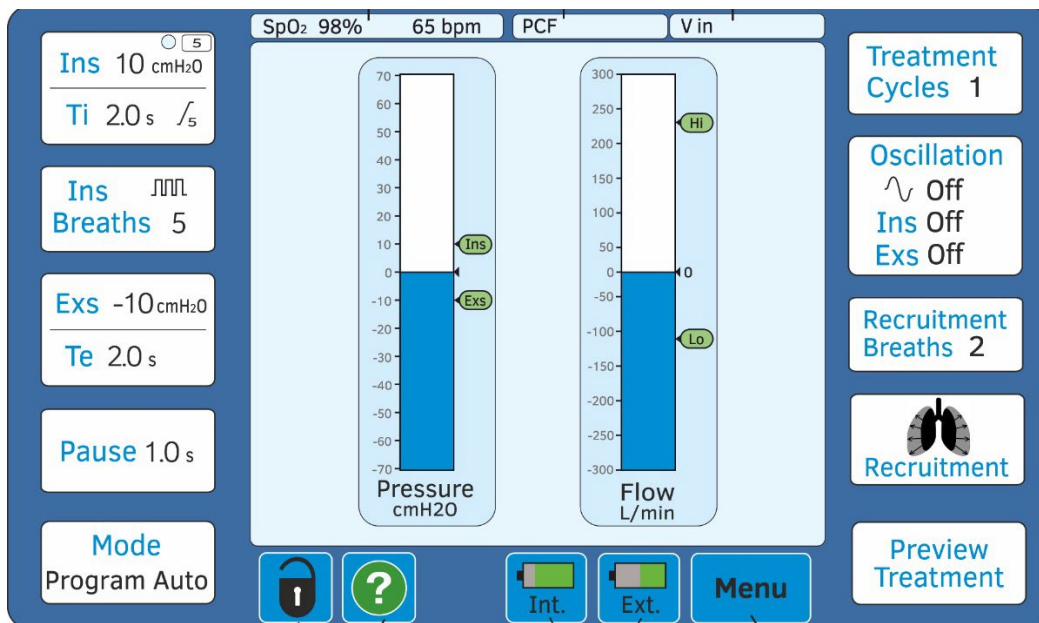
$SpO_2$ 98% 65 bpm PCF V in

5
Ins 10 cmH2O
Ti 2.0 s /5

Ins
Breaths 5

Exs -10 cmH2O
Te 2.0 s

Pause 1.0 s

Mode
Program Auto

70
60
50
40
30
20
10
0
-10
-20
-30
-40
-50
-60
-70
Ins
Exs
Pressure
cmH2O

300
250
200
150
100
50
0
-50
-100
-150
-200
-250
-300
Hi
0
Lo
Flow
L/min

Treatment
Cycles 1

Oscillation
Off
Ins Off
Exs Off

Recruitment
Breaths 2

Recruitment

Preview
Treatment

?
Int.
Ext.
Menu